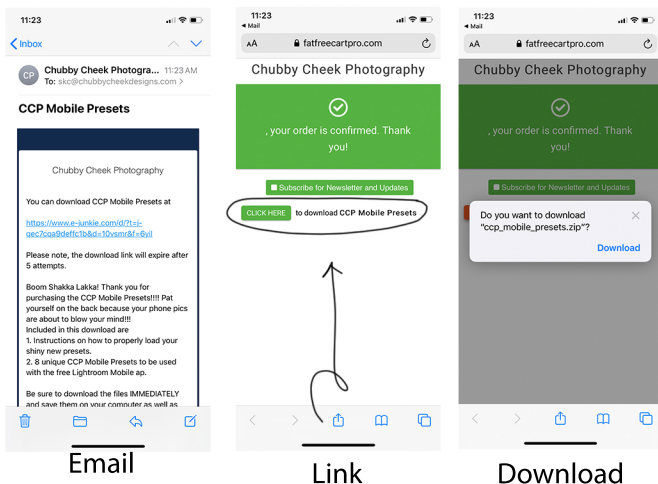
11:23

Inbox

CP Chubby Cheek Photogra... 11:23 AM
To: skc@chubbycheekdesigns.com >

CCP Mobile Presets

Chubby Cheek Photography

You can download CCP Mobile Presets at

https://www.e-junkie.com/d/?t=i-gec7coa9deffc1b&d=10vsmr&f=6vil

Please note, the download link will expire after 5 attempts.

Boom Shakka Lakka! Thank you for purchasing the CCP Mobile Presets!!!! Pat yourself on the back because your phone pics are about to blow your mind!!!
Included in this download are
1. Instructions on how to properly load your shiny new presets.
2. 8 unique CCP Mobile Presets to be used with the free Lightroom Mobile ap.

Be sure to download the files IMMEDIATELY and save them on your computer as well as

Email

11:23
◂ Mail
AA fatfreecartpro.com

Chubby Cheek Photography

, your order is confirmed. Thank you!

Subscribe for Newsletter and Updates

CLICK HERE to download CCP Mobile Presets

Link

11:23
◂ Mail
AA fatfreecartpro.com

Chubby Cheek Photography

, your order is confirmed. Thank you!

Subscribe for Newsletter and Updates

Do you want to download "ccp_mobile_presets.zip"?

Download

Download